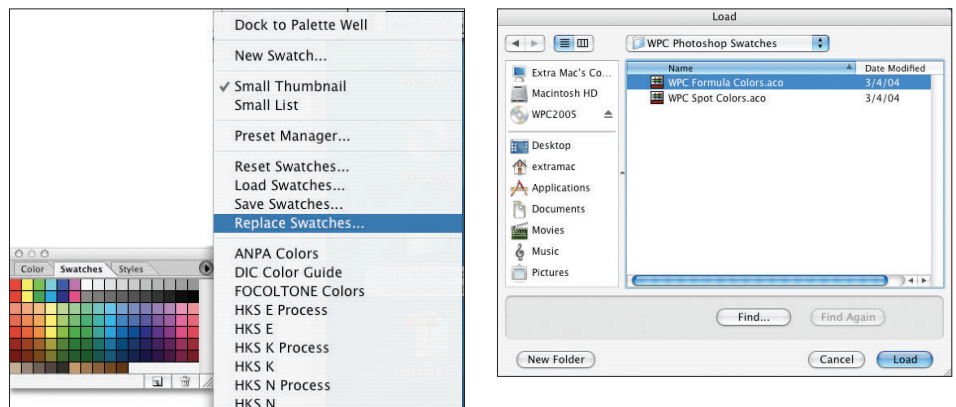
Color Swatches Styles

Dock to Palette Well

New Swatch...

✓ Small Thumbnail
Small List

Preset Manager...

Reset Swatches...
Load Swatches...
Save Swatches...
Replace Swatches...

ANPA Colors
DIC Color Guide
FOCOLTONE Colors
HKS E Process
HKS E
HKS K Process
HKS K
HKS N Process
HKS N

Load

WPC Photoshop Swatches

Extra Mac's Co...
Macintosh HD
WPC2005
Desktop
extramac
Applications
Documents
Movies
Music
Pictures

| Name | Date Modified |
|---|---|
| WPC Formula Colors.aco | 3/4/04 |
| WPC Spot Colors.aco | 3/4/04 |

Find... Find Again

New Folder Cancel Load